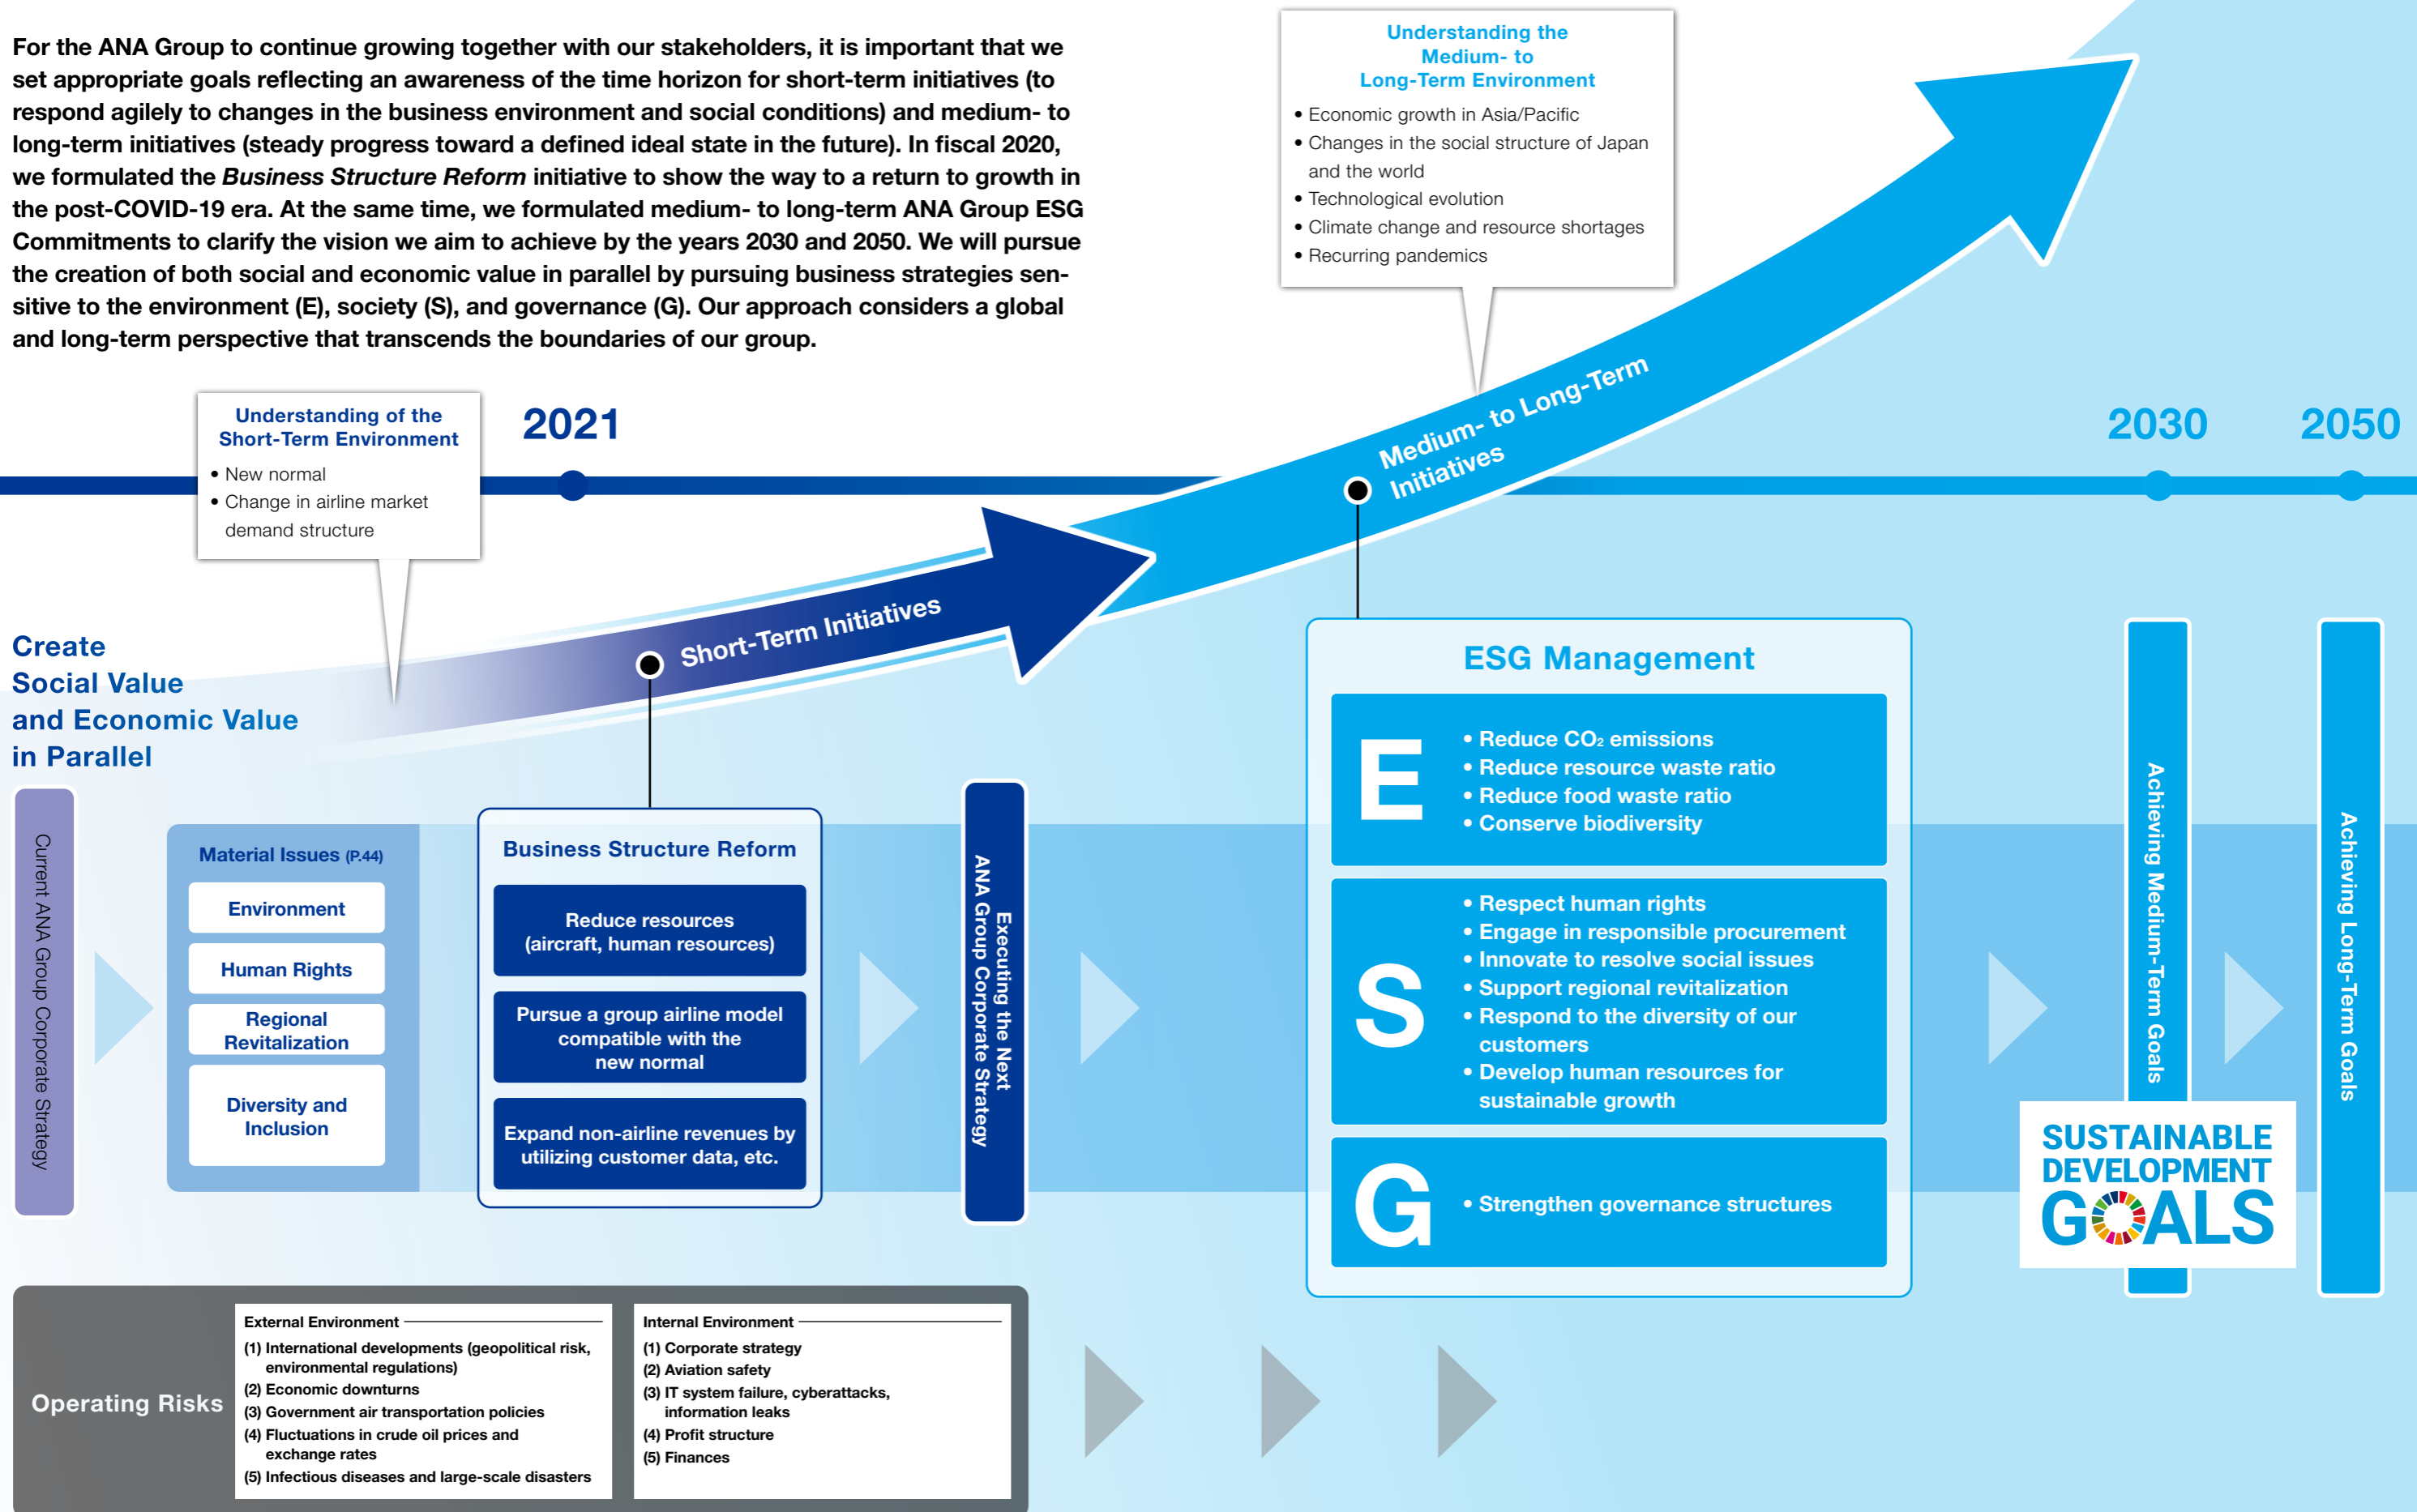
For the ANA Group to continue growing together with our stakeholders, it is important that we set appropriate goals reflecting an awareness of the time horizon for short-term initiatives (to respond agilely to changes in the business environment and social conditions) and medium- to long-term initiatives (steady progress toward a defined ideal state in the future). In fiscal 2020, we formulated the *Business Structure Reform* initiative to show the way to a return to growth in the post-COVID-19 era. At the same time, we formulated medium- to long-term ANA Group ESG Commitments to clarify the vision we aim to achieve by the years 2030 and 2050. We will pursue the creation of both social and economic value in parallel by pursuing business strategies sensitive to the environment (E), society (S), and governance (G). Our approach considers a global and long-term perspective that transcends the boundaries of our group.

Understanding the Medium- to Long-Term Environment
• Economic growth in Asia/Pacific
• Changes in the social structure of Japan and the world
• Technological evolution
• Climate change and resource shortages
• Recurring pandemics

Understanding of the Short-Term Environment
• New normal
• Change in airline market demand structure

2021

Medium- to Long-Term Initiatives

2030

2050

Short-Term Initiatives

Create Social Value and Economic Value in Parallel

Current ANA Group Corporate Strategy

Material Issues (P.44)
Environment
Human Rights
Regional Revitalization
Diversity and Inclusion

Business Structure Reform
Reduce resources (aircraft, human resources)
Pursue a group airline model compatible with the new normal
Expand non-airline revenues by utilizing customer data, etc.

Executing the Next ANA Group Corporate Strategy

ESG Management
E
• Reduce $CO_2$ emissions
• Reduce resource waste ratio
• Reduce food waste ratio
• Conserve biodiversity
S
• Respect human rights
• Engage in responsible procurement
• Innovate to resolve social issues
• Support regional revitalization
• Respond to the diversity of our customers
• Develop human resources for sustainable growth
G
• Strengthen governance structures

Achieving Medium-Term Goals

Achieving Long-Term Goals

SUSTAINABLE DEVELOPMENT GOALS

Operating Risks

External Environment
(1) International developments (geopolitical risk, environmental regulations)
(2) Economic downturns
(3) Government air transportation policies
(4) Fluctuations in crude oil prices and exchange rates
(5) Infectious diseases and large-scale disasters

Internal Environment
(1) Corporate strategy
(2) Aviation safety
(3) IT system failure, cyberattacks, information leaks
(4) Profit structure
(5) Finances